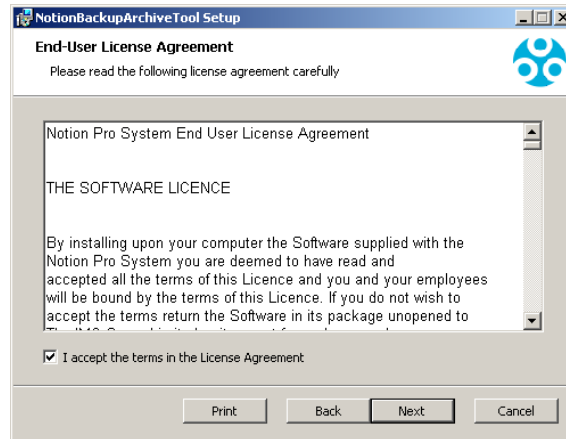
NotionBackupArchiveTool Setup

End-User License Agreement

Please read the following license agreement carefully

Notion Pro System End User License Agreement

THE SOFTWARE LICENCE

By installing upon your computer the Software supplied with the Notion Pro System you are deemed to have read and accepted all the terms of this Licence and you and your employees will be bound by the terms of this Licence. If you do not wish to accept the terms return the Software in its package unopened to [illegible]

I accept the terms in the License Agreement

Print

Back

Next

Cancel